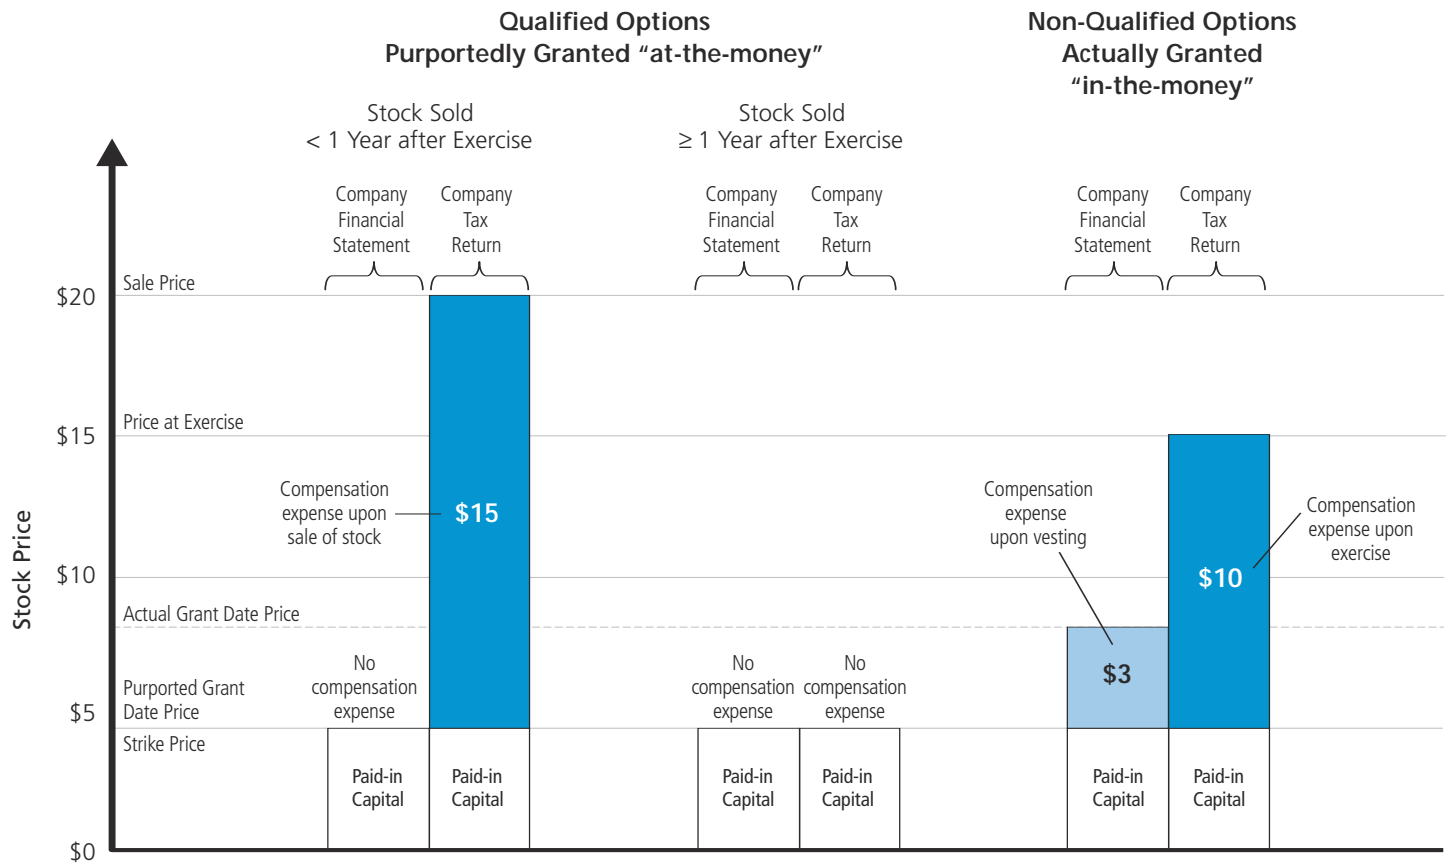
Qualified Options
Purportedly Granted “at-the-money”

Non-Qualified Options
Actually Granted
“in-the-money”

Stock Sold
< 1 Year after Exercise

Stock Sold
$\geq$ 1 Year after Exercise

Company Financial Statement

Company Tax Return

Company Financial Statement

Company Tax Return

Company Financial Statement

Company Tax Return

Stock Price

$20
$15
$10
$5
$0

Sale Price

Price at Exercise

Actual Grant Date Price

Purported Grant Date Price

Strike Price

Compensation expense upon sale of stock

$15

No compensation expense

Paid-in Capital

Paid-in Capital

No compensation expense

No compensation expense

Paid-in Capital

Paid-in Capital

Compensation expense upon vesting

$3

$10

Compensation expense upon exercise

Paid-in Capital

Paid-in Capital